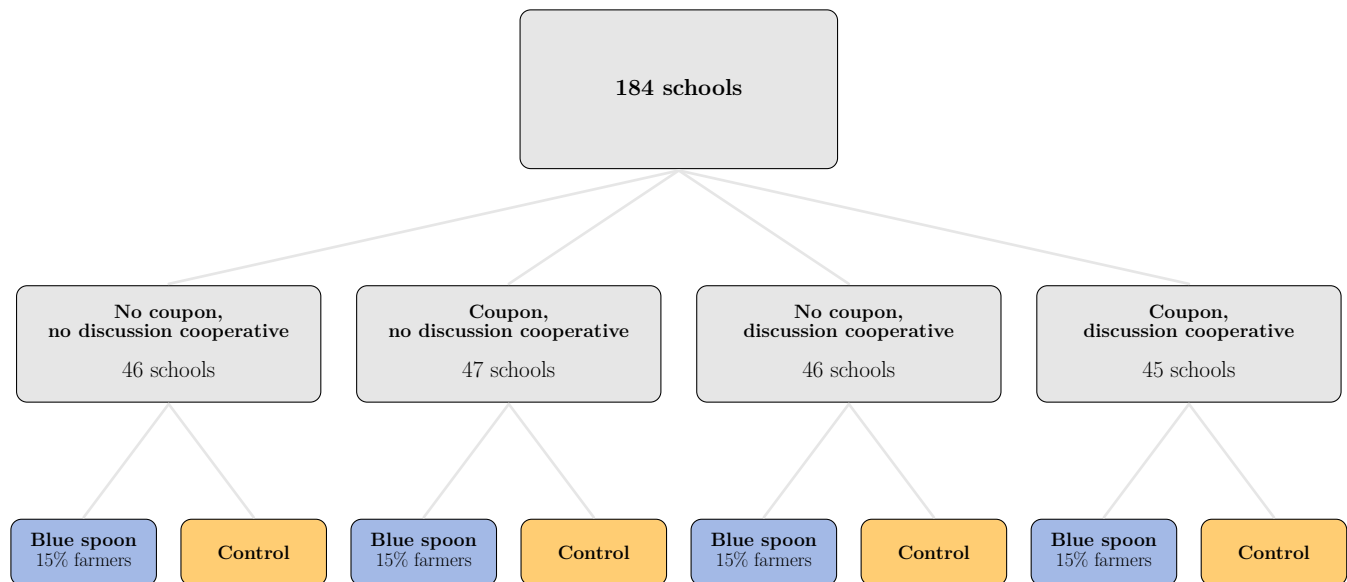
184 schools

No coupon,
no discussion cooperative

46 schools

Coupon,
no discussion cooperative

47 schools

No coupon,
discussion cooperative

46 schools

Coupon,
discussion cooperative

45 schools

Blue spoon
15% farmers

Control

Blue spoon
15% farmers

Control

Blue spoon
15% farmers

Control

Blue spoon
15% farmers

Control